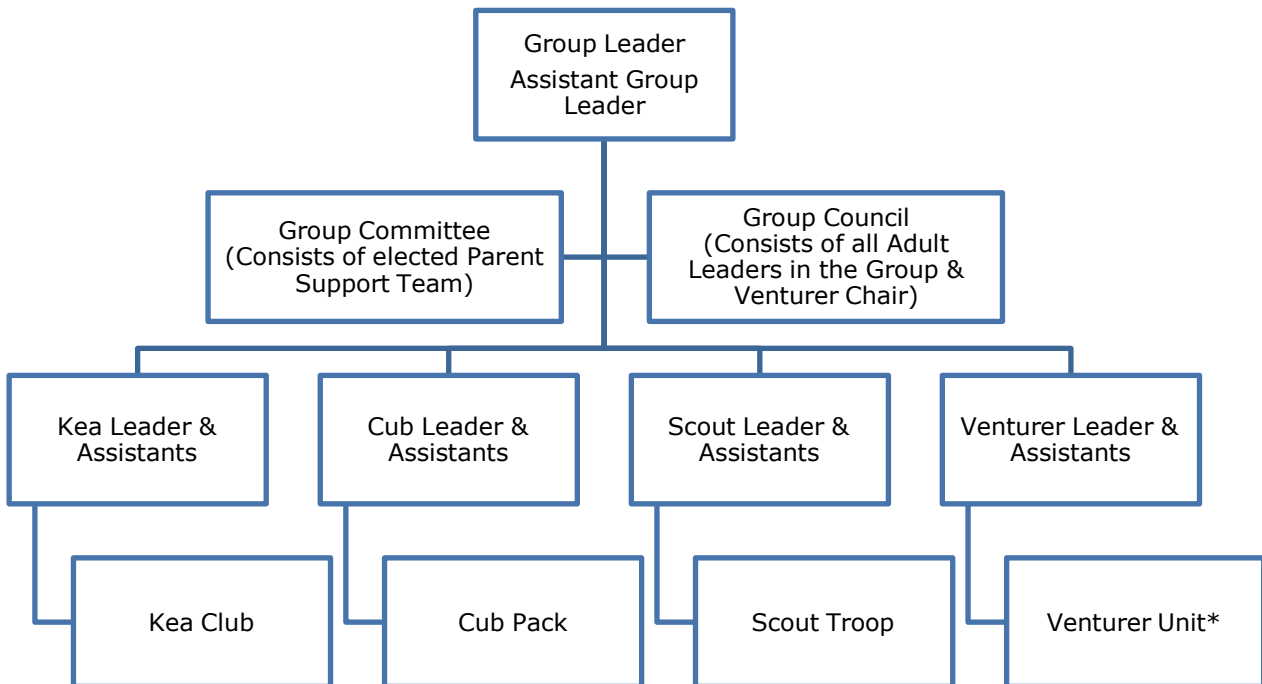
Group Leader
Assistant Group Leader

Group Committee (Consists of elected Parent Support Team)

Group Council (Consists of all Adult Leaders in the Group & Venturer Chair)

Kea Leader & Assistants

Cub Leader & Assistants

Scout Leader & Assistants

Venturer Leader & Assistants

Kea Club

Cub Pack

Scout Troop

Venturer Unit*